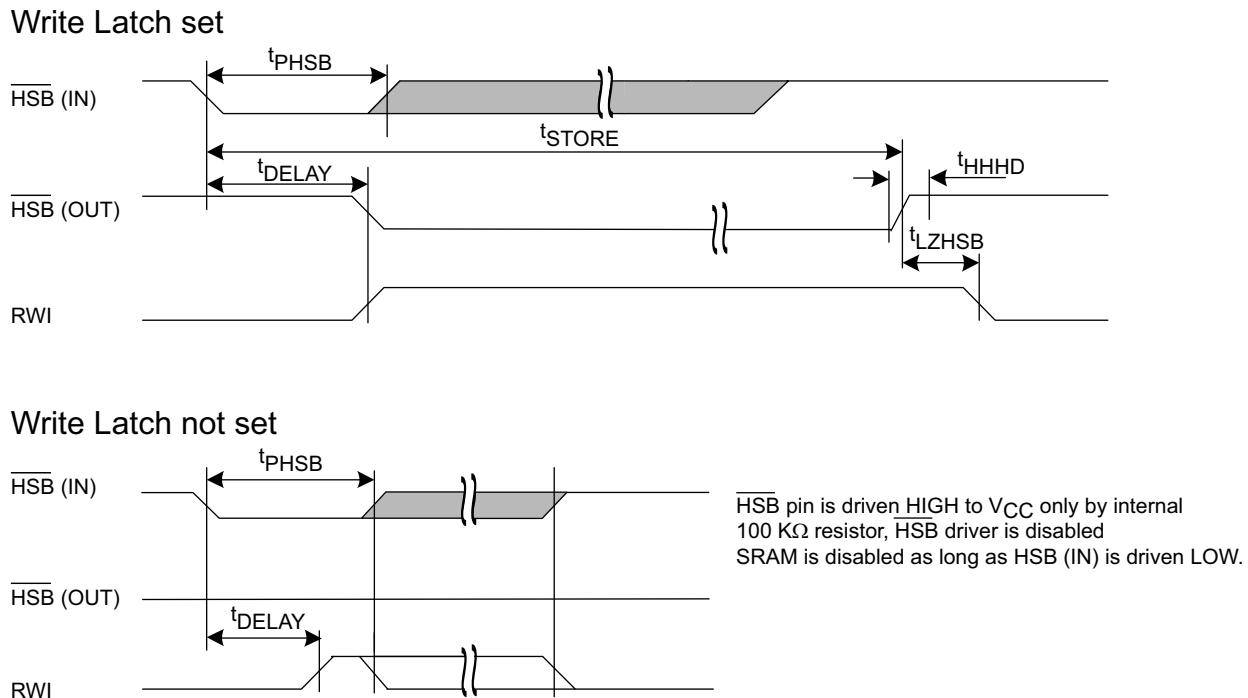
Write Latch set

$t_{PHSB}$

$\overline{HSB}$ (IN)

$t_{STORE}$

$t_{DELAY}$

$t_{HHHD}$

$\overline{HSB}$ (OUT)

$t_{LZHSB}$

RWI

Write Latch not set

$t_{PHSB}$

$\overline{HSB}$ (IN)

$\overline{HSB}$ (OUT)

$t_{DELAY}$

RWI

$\overline{HSB}$ pin is driven HIGH to $V_{CC}$ only by internal 100 K$\Omega$ resistor, $\overline{HSB}$ driver is disabled
SRAM is disabled as long as HSB (IN) is driven LOW.